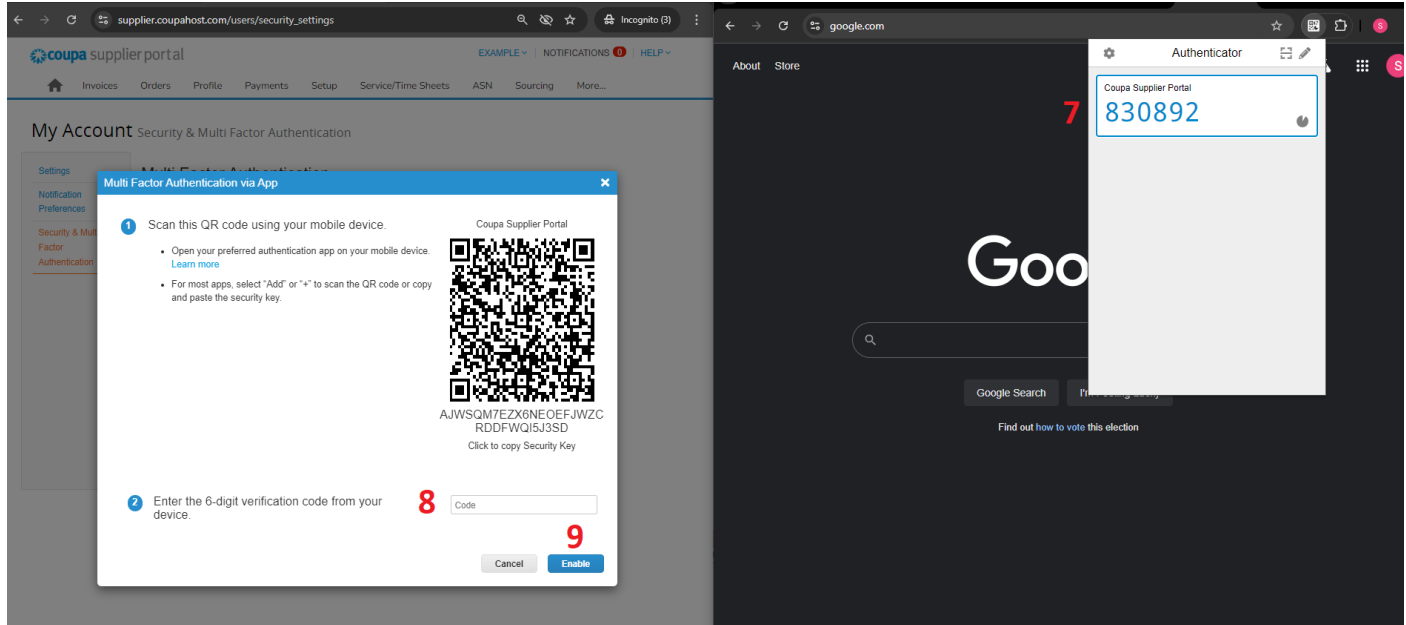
supplier.coupahost.com/users/security_settings

Incognito (3)

coupa supplier portal

EXAMPLE | NOTIFICATIONS 0 | HELP

Invoices Orders Profile Payments Setup Service/Time Sheets ASN Sourcing More...

My Account Security & Multi Factor Authentication

Settings

Notification Preferences

Security & Multi Factor Authentication

Multi Factor Authentication

Multi Factor Authentication via App

1 Scan this QR code using your mobile device.

- Open your preferred authentication app on your mobile device. Learn more
- For most apps, select "Add" or "+" to scan the QR code or copy and paste the security key.

Coupa Supplier Portal

AJWSQM7EZX6NEOEFJWZCRDDFWQI5J3SD

Click to copy Security Key

2 Enter the 6-digit verification code from your device.

8

Code

9

Cancel Enable

google.com

About Store

Authenticator

Coupa Supplier Portal

830892

7

Goo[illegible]

Google Search I'm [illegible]

Find out how to vote this election